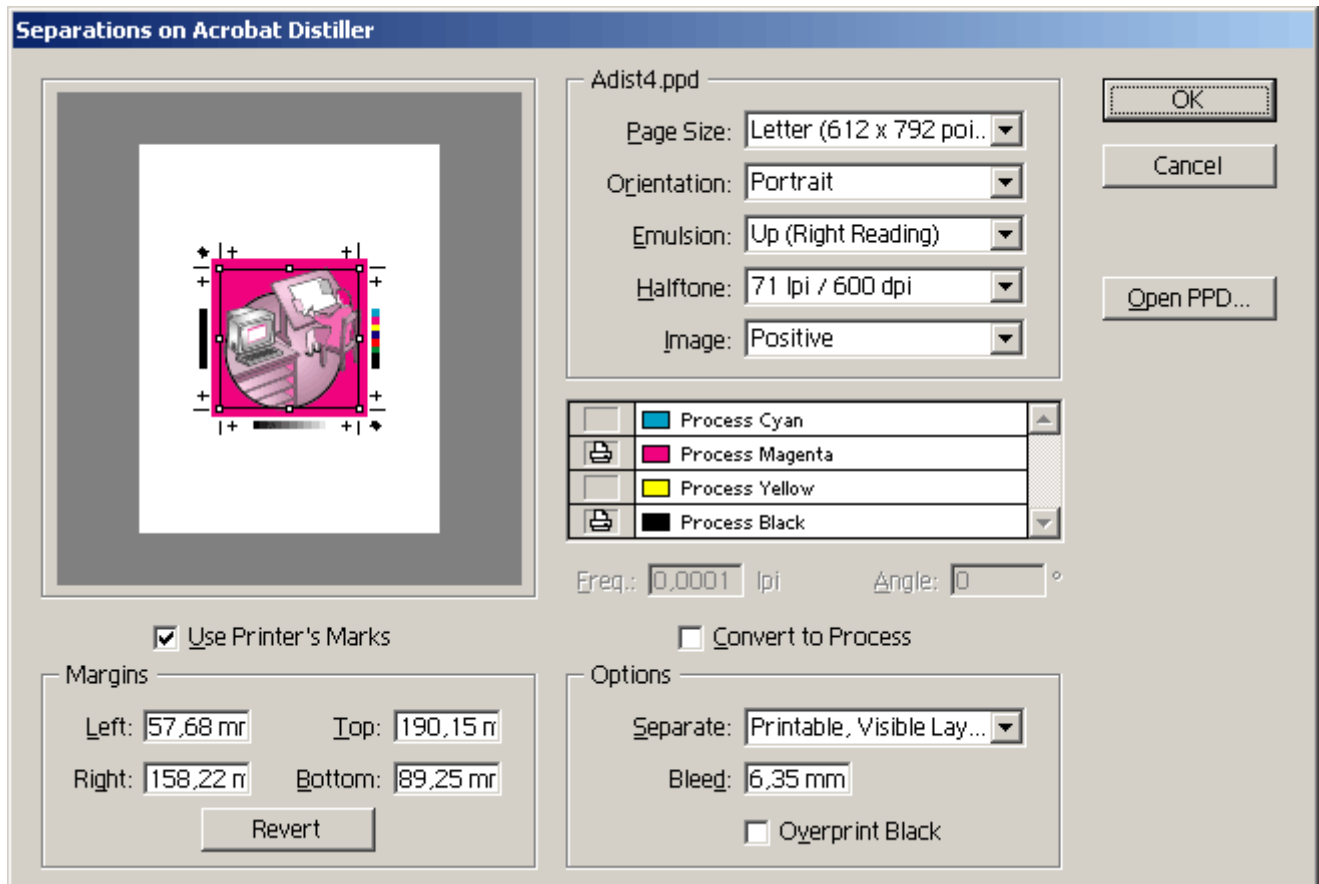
Separations on Acrobat Distiller

Adist4.ppd

Page Size: Letter (612 x 792 poi...

Orientation: Portrait

Emulsion: Up (Right Reading)

Halftone: 71 lpi / 600 dpi

Image: Positive

OK

Cancel

Open PPD...

| | |
|---|---|
| | Process Cyan |
| | Process Magenta |
| | Process Yellow |
| | Process Black |

Freq.: 0,0001 lpi Angle: 0 °

Use Printer's Marks

Convert to Process

Margins

Left: 57,68 mr Top: 190,15 m

Right: 158,22 m Bottom: 89,25 mr

Revert

Options

Separate: Printable, Visible Lay...

Bleed: 6,35 mm

Overprint Black